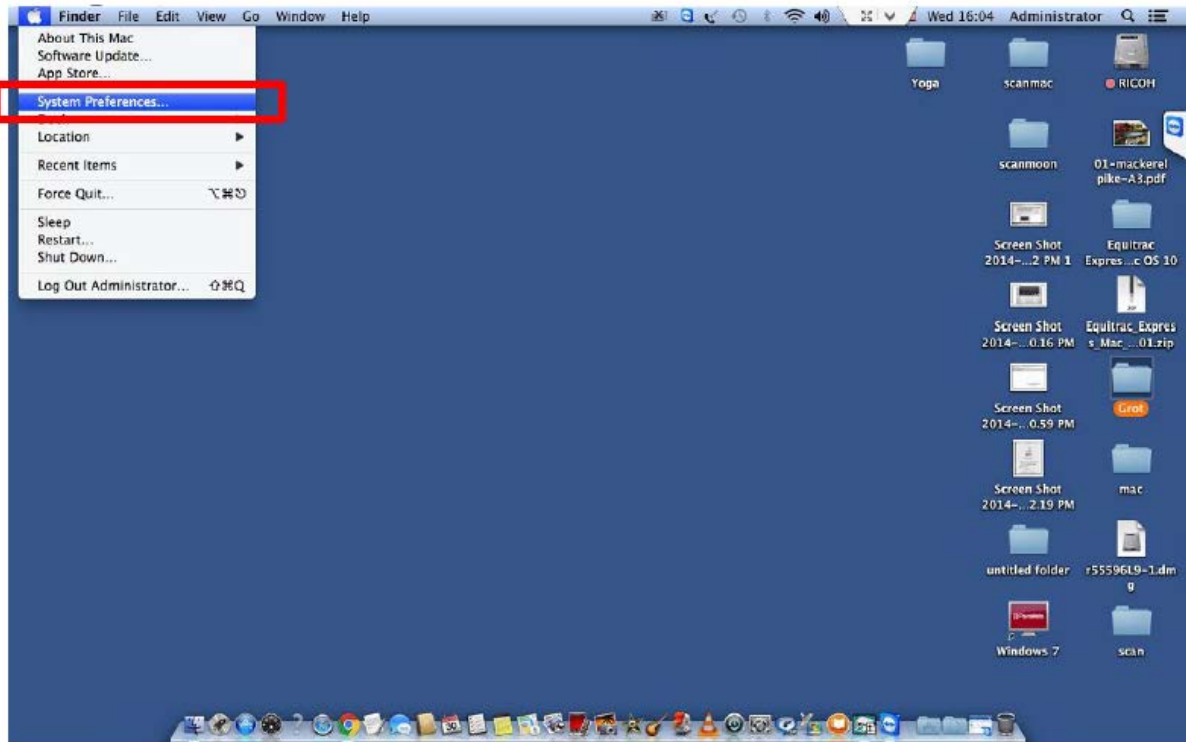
Finder File Edit View Go Window Help

Wed 16:04 Administrator

About This Mac
Software Update...
App Store...

System Preferences...
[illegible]
Location

Recent Items

Force Quit... ⌥⌘⟲

Sleep
Restart...
Shut Down...

Log Out Administrator... ⇧⌘Q

Yoga

scanmac

RICOH

scanmoon

01-mackerel pike-A3.pdf

Screen Shot 2014-...2 PM 1

Equitrac Expres...c OS 10

Screen Shot 2014-...0.16 PM

Equitrac_Express_Mac_...01.zip

Screen Shot 2014-...0.59 PM

Grot

Screen Shot 2014-...2.19 PM

mac

untitled folder

r55596L9-1.dmg

Windows 7

scan